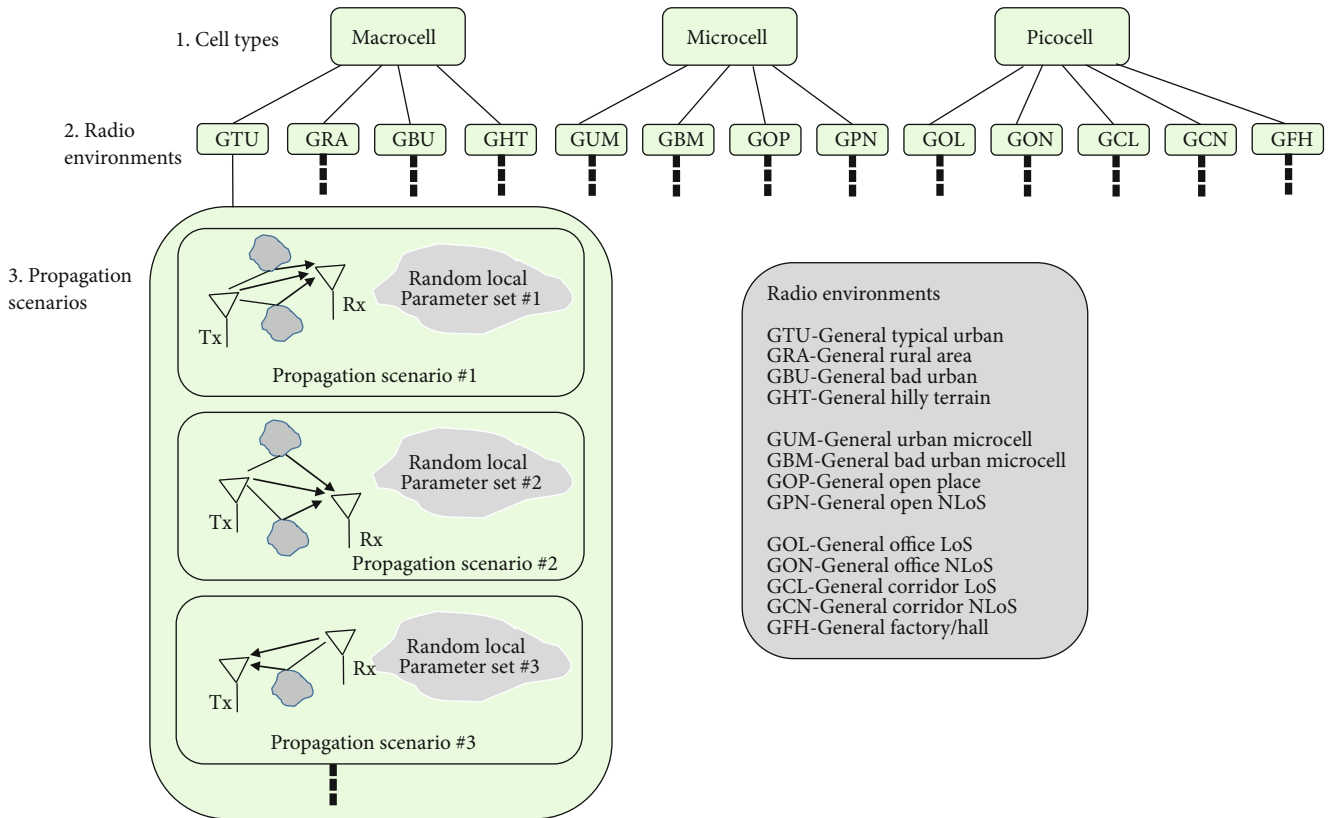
1. Cell types

Macrocell

Microcell

Picocell

2. Radio environments

GTU

GRA

GBU

GHT

GUM

GBM

GOP

GPN

GOL

GON

GCL

GCN

GFH

3. Propagation scenarios

Tx

Rx

Random local Parameter set #1

Propagation scenario #1

Tx

Rx

Random local Parameter set #2

Propagation scenario #2

Tx

Rx

Random local Parameter set #3

Propagation scenario #3

Radio environments

GTU-General typical urban
GRA-General rural area
GBU-General bad urban
GHT-General hilly terrain

GUM-General urban microcell
GBM-General bad urban microcell
GOP-General open place
GPN-General open NLoS

GOL-General office LoS
GON-General office NLoS
GCL-General corridor LoS
GCN-General corridor NLoS
GFH-General factory/hall